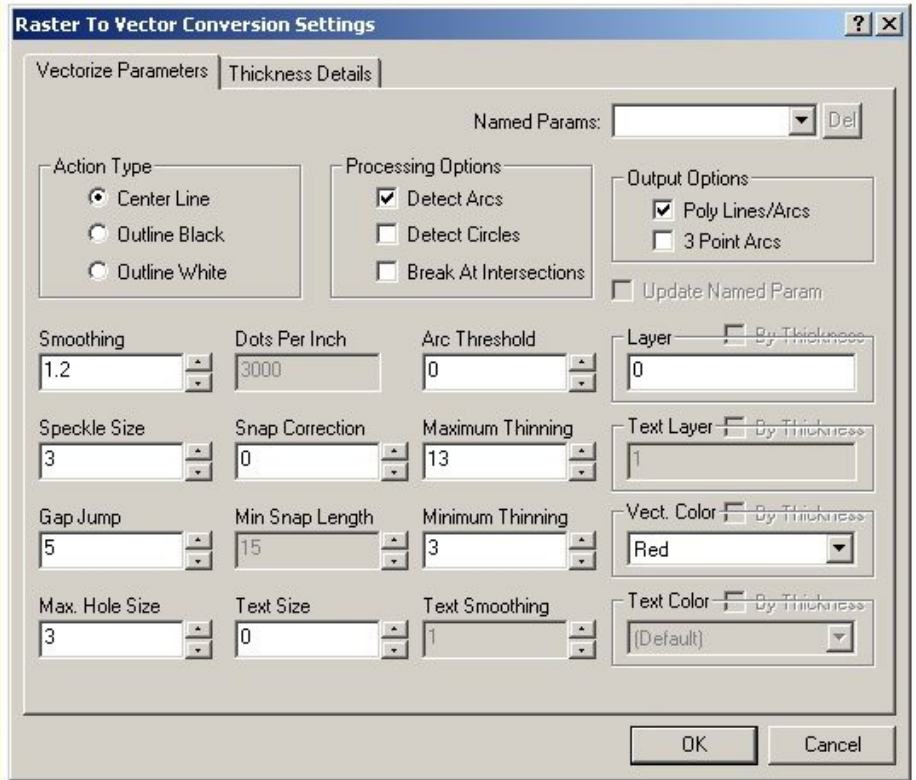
Raster To Vector Conversion Settings

?
X

Vectorize Parameters
Thickness Details

Named Params:
Del

Action Type
Center Line
Outline Black
Outline White

Processing Options
Detect Arcs
Detect Circles
Break At Intersections

Output Options
Poly Lines/Arcs
3 Point Arcs

Update Named Param

Smoothing
1.2

Dots Per Inch
3000

Arc Threshold
0

Layer
By Thickness
0

Speckle Size
3

Snap Correction
0

Maximum Thinning
13

Text Layer
By Thickness
1

Gap Jump
5

Min Snap Length
15

Minimum Thinning
3

Vect. Color
By Thickness
Red

Max. Hole Size
3

Text Size
0

Text Smoothing
1

Text Color
By Thickness
(Default)

OK
Cancel